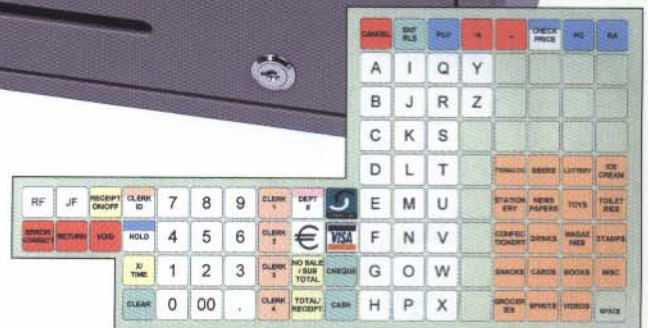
CANCEL
ENT RLS
PLU
+
–
CHECK PRICE
PO
RA

A I Q Y
B J R Z
C K S
D L T
TOBACCO BEERS LOTTERY ICE CREAM
E M U
STATIONERY NEWS PAPERS TOYS TOILETRIES
F N V
CONFECTIONERY DRINKS MAGAZINES STAMPS
G O W
SNACKS CARDS BOOKS MISC
H P X
GROCERIES SPIRITS VIDEOS SPACE

RF JF RECEIPT ON/OFF CLERK ID 7 8 9 CLERK 1 DEPT #
ERROR CORRECT RETURN VOID HOLD 4 5 6 CLERK 2 €
X/TIME 1 2 3 CLERK 3 NO SALE / SUB TOTAL CHEQUE
CLEAR 0 00 . CLERK 4 TOTAL/ RECEIPT CASH
VISA